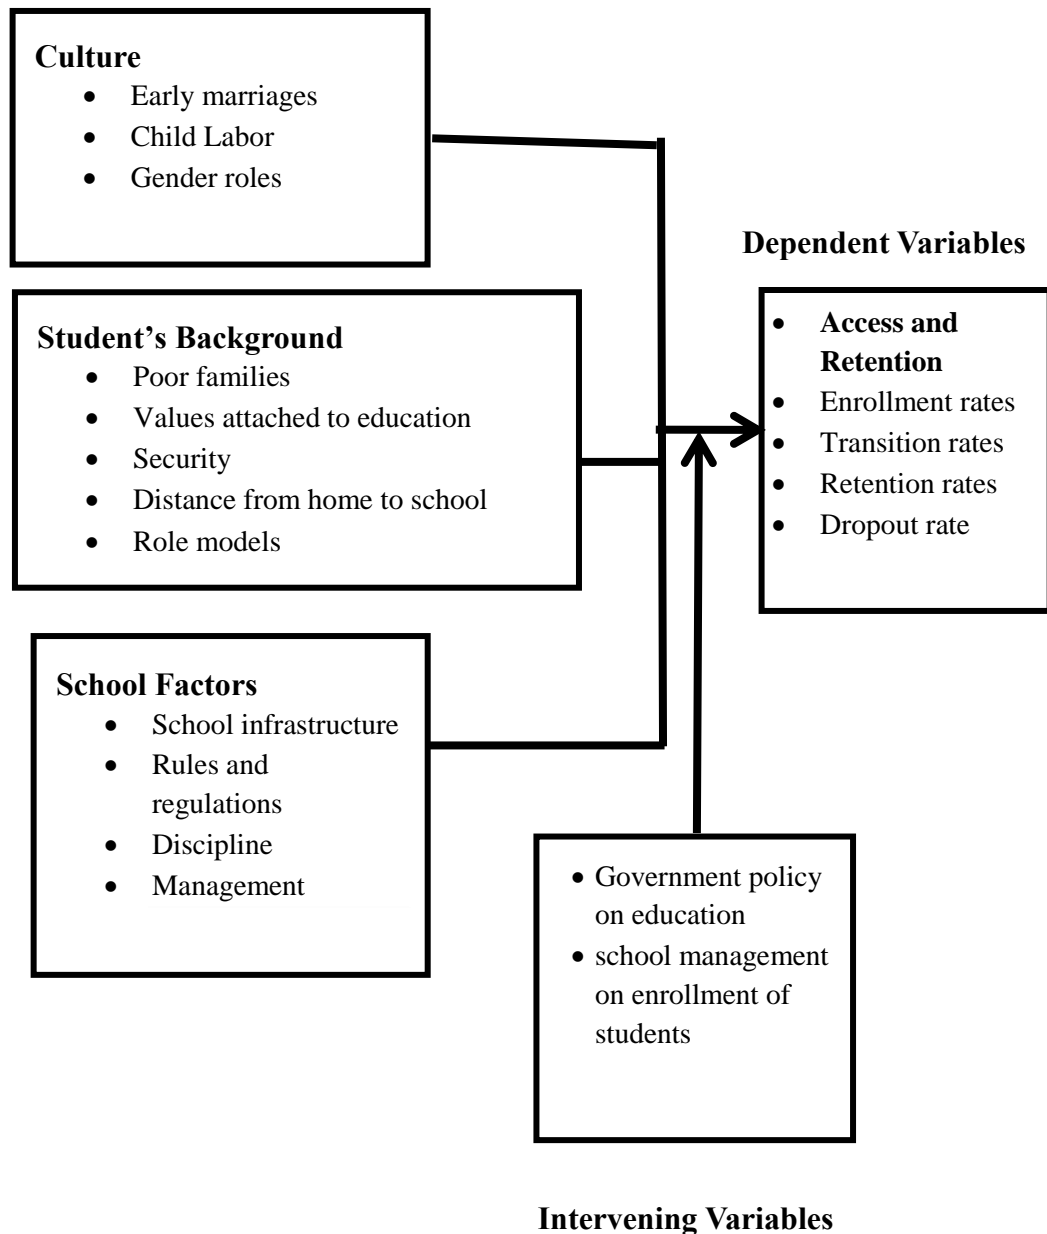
**Culture**
- Early marriages
- Child Labor
- Gender roles

**Student's Background**
- Poor families
- Values attached to education
- Security
- Distance from home to school
- Role models

**School Factors**
- School infrastructure
- Rules and regulations
- Discipline
- Management

**Dependent Variables**

- **Access and Retention**
- Enrollment rates
- Transition rates
- Retention rates
- Dropout rate

- Government policy on education
- school management on enrollment of students

**Intervening Variables**